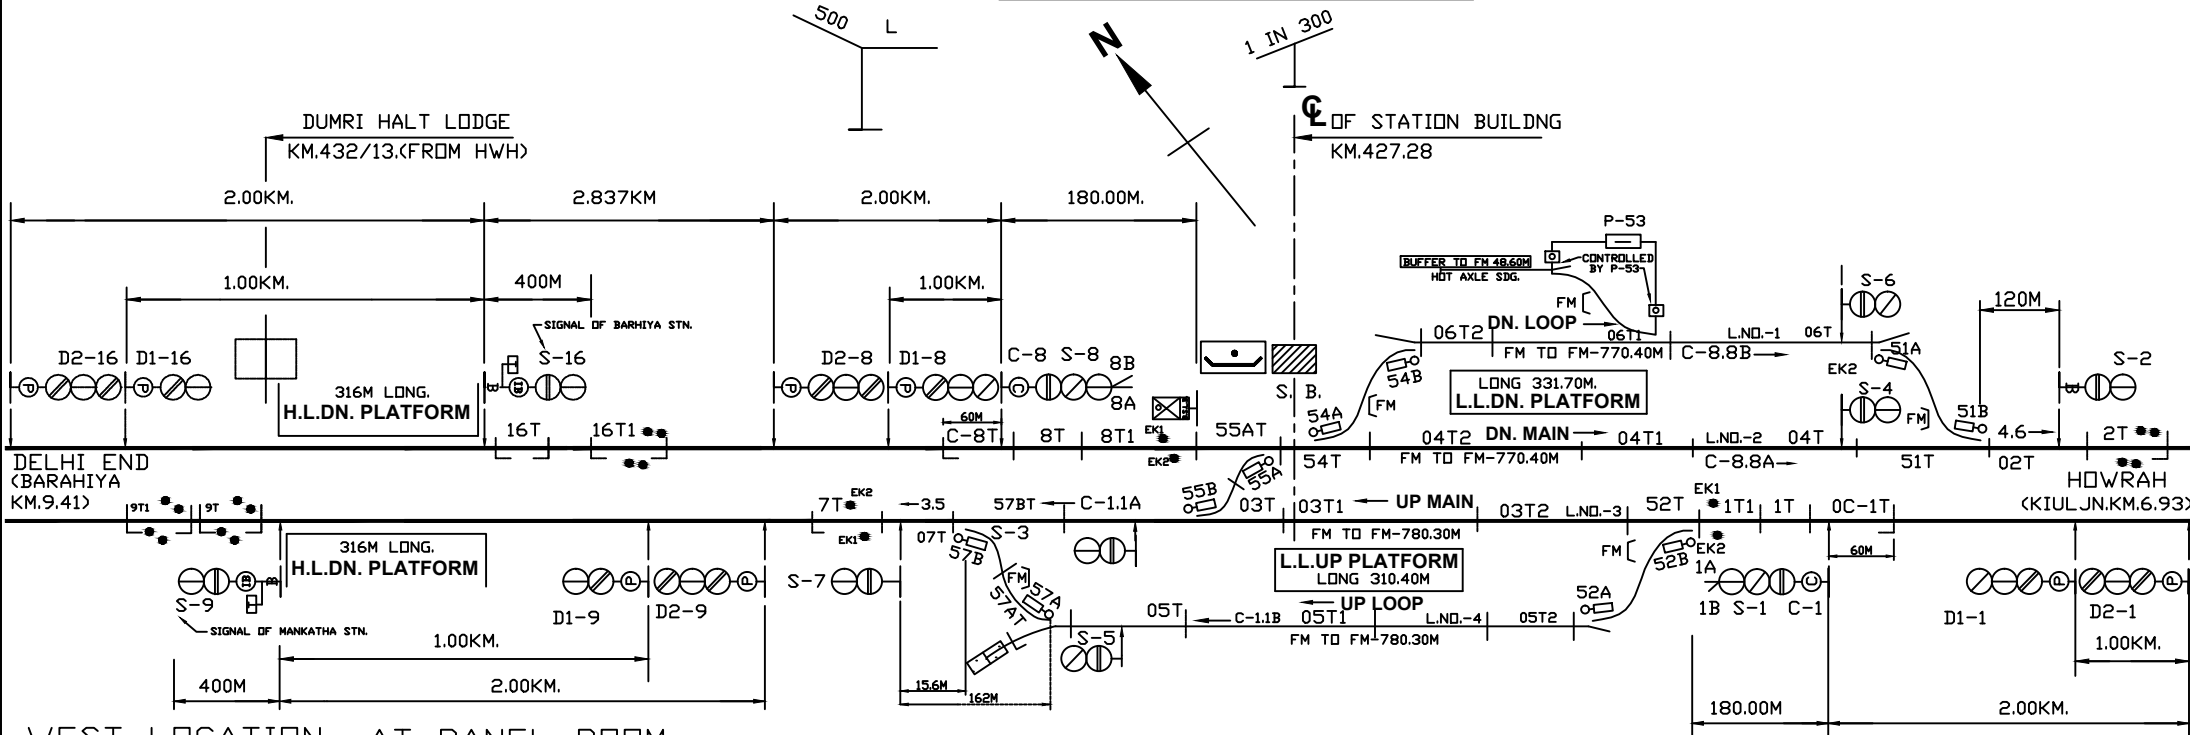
500 L

N

1 IN 300

DUMRI HALT LODGE
KM.432/13.(FROM HWH)

℄ OF STATION BUILDNG
KM.427.28

2.00KM. 2.837KM 2.00KM. 180.00M.

1.00KM. 400M 1.00KM.

SIGNAL OF BARHIYA STN.

P-53
BUFFER TO FM 48.60M
HOT AXLE SDG.
CONTROLLED BY P-53

S-6
120M

D2-16 D1-16 S-16 D2-8 D1-8 C-8 S-8 8B 8A

316M LONG.
H.L.DN. PLATFORM

FM
06T2 DN. LOOP 06T1 L.NO.-1 06T
FM TO FM-770.40M C-8.8B
EK2 51A S-2
S B.
54B
LONG 331.70M.
L.L.DN. PLATFORM
S-4
FM FM 51B

60M
16T 16T1 C-8T 8T 8T1 EK1 55AT 54A
04T2 DN. MAIN 04T1 L.NO.-2 04T
4.6 2T

DELHI END
(BARAHIYA
KM.9.41)
EK2
54T FM TO FM-770.40M C-8.8A 51T 02T
HOWRAH
(KIULJN.KM.6.93)
55A
9T1 9T 7T EK2 3.5 57BT C-1.1A 55B 03T 03T1 UP MAIN 03T2 L.NO.-3 52T EK1 1T1 1T 0C-1T

EK1 07T S-3 FM TO FM-780.30M
316M LONG.
H.L.DN. PLATFORM
57B
L.L.UP PLATFORM
LONG 310.40M
FM 52B EK2
1A
60M
S-9
D1-9 D2-9 S-7
FM 57A 57AT
05T C-1.1B 05T1 UP LOOP L.NO.-4 05T2
52A
1B S-1 C-1 D1-1 D2-1
SIGNAL OF MANKATHA STN.
1.00KM.
S-5
FM TO FM-780.30M
1.00KM.

400M 2.00KM.
15.6M 162M
180.00M 2.00KM.

VEST LOCATION AT PANEL ROOM